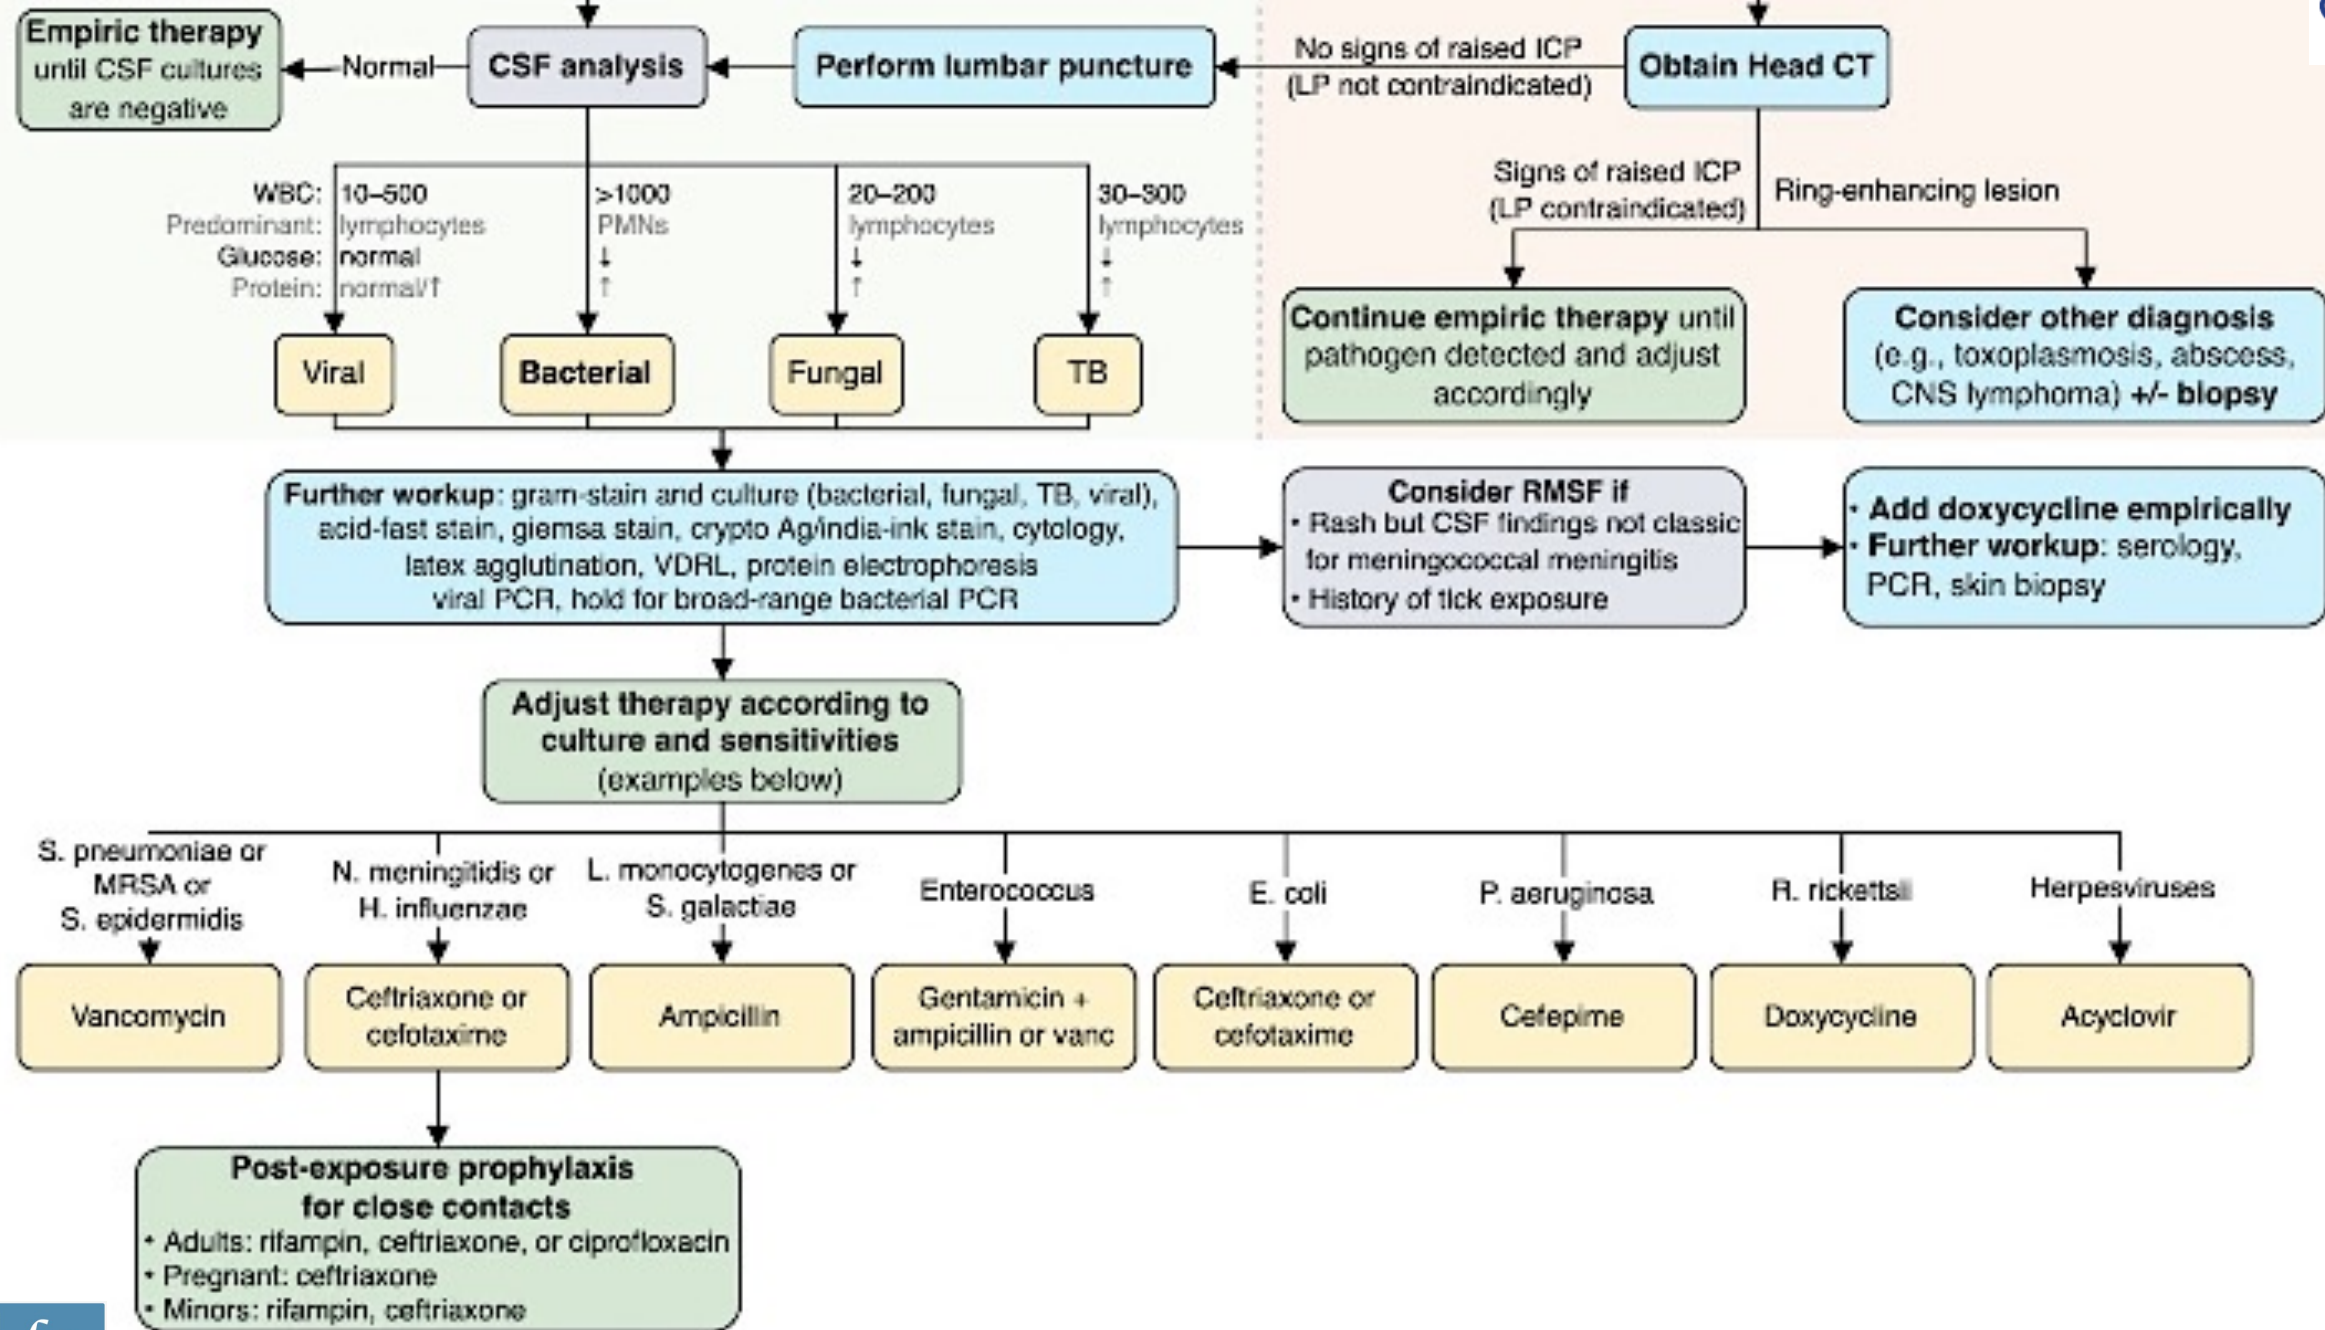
Empiric therapy until CSF cultures are negative

Normal

CSF analysis

Perform lumbar puncture

No signs of raised ICP (LP not contraindicated)

Obtain Head CT

| | Viral | Bacterial | Fungal | TB |
|---|---|---|---|---|
| WBC: | 10–500 | >1000 | 20–200 | 30–300 |
| Predominant: | lymphocytes | PMNs | lymphocytes | lymphocytes |
| Glucose: | normal | ↓ | ↓ | ↓ |
| Protein: | normal/↑ | ↑ | ↑ | ↑ |

Viral

Bacterial

Fungal

TB

Signs of raised ICP (LP contraindicated)

Ring-enhancing lesion

Continue empiric therapy until pathogen detected and adjust accordingly

Consider other diagnosis (e.g., toxoplasmosis, abscess, CNS lymphoma) +/- biopsy

Further workup: gram-stain and culture (bacterial, fungal, TB, viral), acid-fast stain, giemsa stain, crypto Ag/india-ink stain, cytology, latex agglutination, VDRL, protein electrophoresis viral PCR, hold for broad-range bacterial PCR

Consider RMSF if
• Rash but CSF findings not classic for meningococcal meningitis
• History of tick exposure

• Add doxycycline empirically
• Further workup: serology, PCR, skin biopsy

Adjust therapy according to culture and sensitivities (examples below)

S. pneumoniae or MRSA or S. epidermidis → Vancomycin

N. meningitidis or H. influenzae → Ceftriaxone or cefotaxime

L. monocytogenes or S. galactiae → Ampicillin

Enterococcus → Gentamicin + ampicillin or vanc

E. coli → Ceftriaxone or cefotaxime

P. aeruginosa → Cefepime

R. rickettsii → Doxycycline

Herpesviruses → Acyclovir

Post-exposure prophylaxis for close contacts
• Adults: rifampin, ceftriaxone, or ciprofloxacin
• Pregnant: ceftriaxone
• Minors: rifampin, ceftriaxone